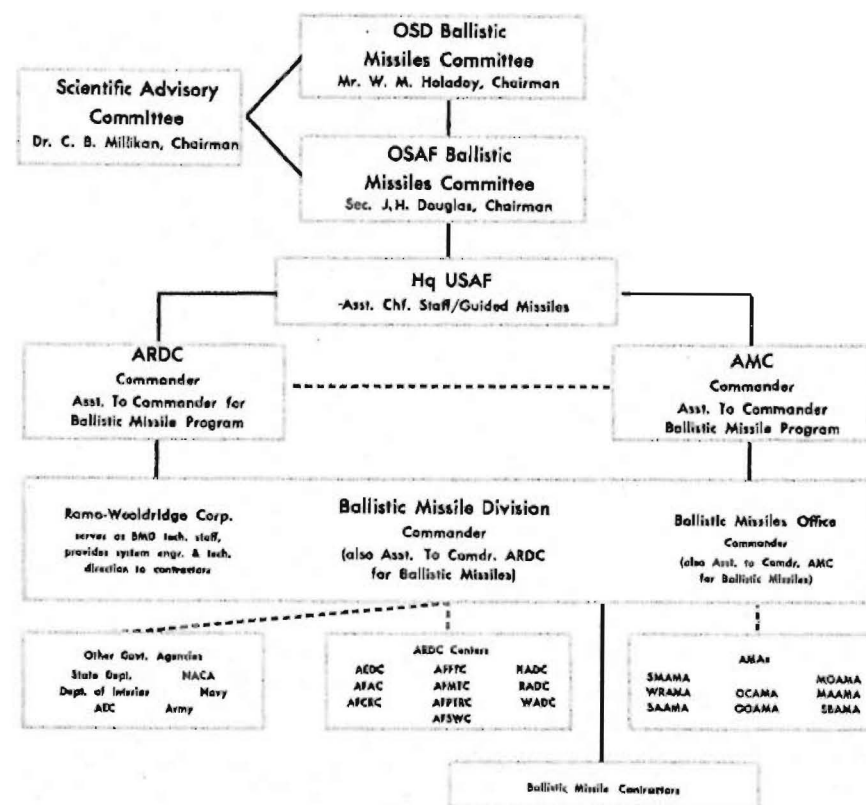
OSD Ballistic Missiles Committee
Mr. W. M. Holaday, Chairman

Scientific Advisory Committee
Dr. C. B. Millikan, Chairman

OSAF Ballistic Missiles Committee
Sec. J.H. Douglas, Chairman

Hq USAF
-Asst. Chf. Staff/Guided Missiles

ARDC
Commander
Asst. To Commander for Ballistic Missile Program

AMC
Commander
Asst. To Commander Ballistic Missile Program

Ramo-Wooldridge Corp.
serves as BMO tech. staff, provides system engr. & tech. direction to contractors

Ballistic Missile Division
Commander
(also Asst. To Comdr. ARDC for Ballistic Missiles)

Ballistic Missiles Office
Commander
(also Asst. to Comdr. AMC for Ballistic Missiles)

Other Govt. Agencies
State Dept. NACA
Dept. of Interior Navy
AEC Army

ARDC Centers
AEDC AFFTC NADC
AFAC AFMTC RADC
AFCRC AFPTRC WADC
AFSWC

AMAs
SMAMA OCAMA MOAMA
WRAMA OOAMA MAAMA
SAAMA SBAMA

Ballistic Missile Contractors